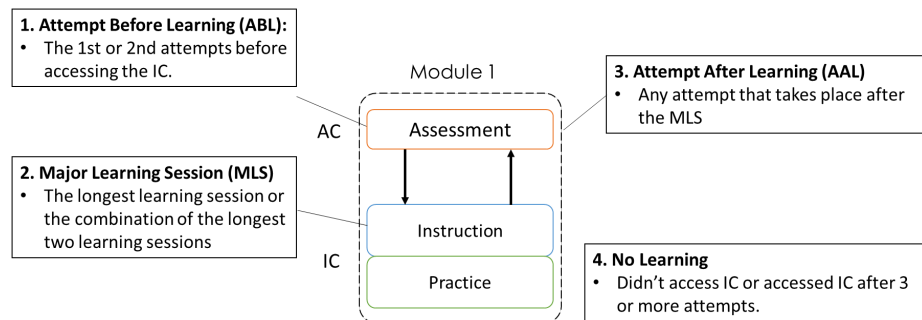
**1. Attempt Before Learning (ABL):**
- The 1st or 2nd attempts before accessing the IC.

Module 1

**3. Attempt After Learning (AAL)**
- Any attempt that takes place after the MLS

AC

Assessment

**2. Major Learning Session (MLS)**
- The longest learning session or the combination of the longest two learning sessions

Instruction

IC

Practice

**4. No Learning**
- Didn't access IC or accessed IC after 3 or more attempts.